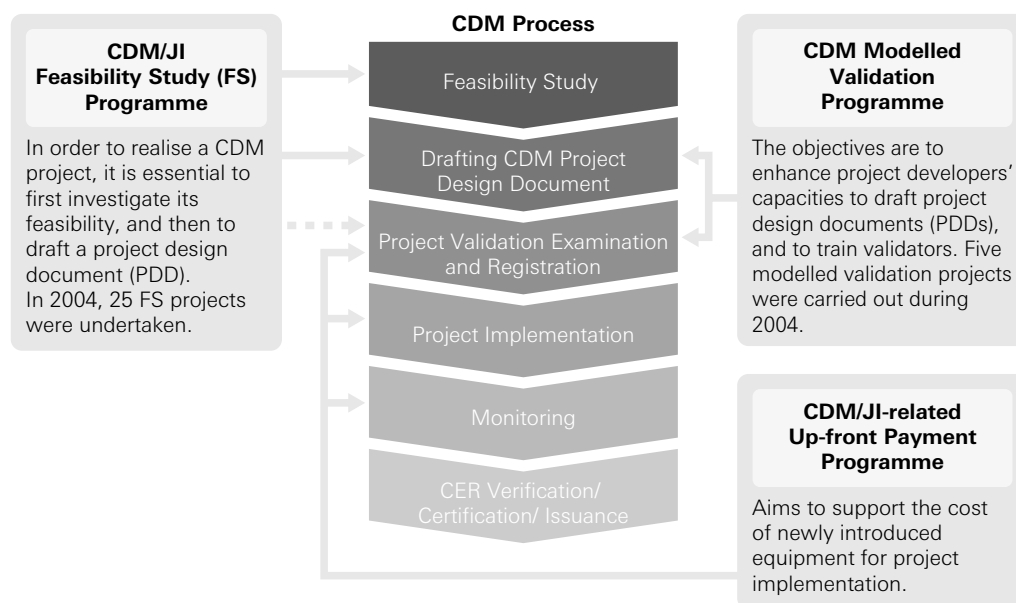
CDM/JI Feasibility Study (FS) Programme

In order to realise a CDM project, it is essential to first investigate its feasibility, and then to draft a project design document (PDD).
In 2004, 25 FS projects were undertaken.

CDM Process

Feasibility Study

Drafting CDM Project Design Document

Project Validation Examination and Registration

Project Implementation

Monitoring

CER Verification/ Certification/ Issuance

CDM Modelled Validation Programme

The objectives are to enhance project developers' capacities to draft project design documents (PDDs), and to train validators. Five modelled validation projects were carried out during 2004.

CDM/JI-related Up-front Payment Programme

Aims to support the cost of newly introduced equipment for project implementation.